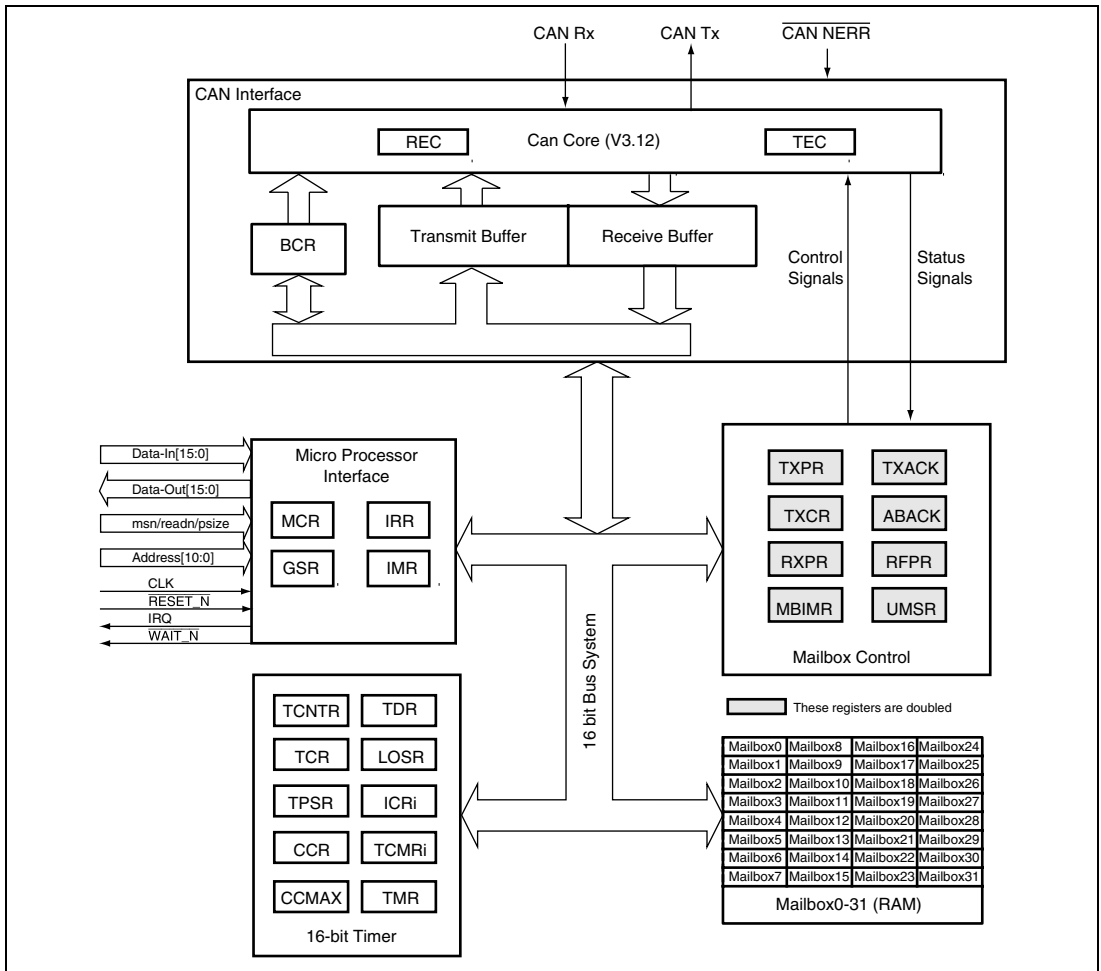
CAN Rx
CAN Tx
$\overline{\text{CAN NERR}}$

CAN Interface

REC
Can Core (V3.12)
TEC

BCR
Transmit Buffer
Receive Buffer
Control Signals
Status Signals

Data-In[15:0]
Data-Out[15:0]
msn/readn/psize
Address[10:0]
CLK
RESET_N
$\overline{\text{IRQ}}$
$\overline{\text{WAIT\_N}}$

Micro Processor Interface
MCR
IRR
GSR
IMR

16 bit Bus System

TXPR
TXACK
TXCR
ABACK
RXPR
RFPR
MBIMR
UMSR
Mailbox Control

These registers are doubled

TCNTR
TDR
TCR
LOSR
TPSR
ICRi
CCR
TCMRi
CCMAX
TMR
16-bit Timer

| Mailbox0 | Mailbox8 | Mailbox16 | Mailbox24 |
|---|---|---|---|
| Mailbox1 | Mailbox9 | Mailbox17 | Mailbox25 |
| Mailbox2 | Mailbox10 | Mailbox18 | Mailbox26 |
| Mailbox3 | Mailbox11 | Mailbox19 | Mailbox27 |
| Mailbox4 | Mailbox12 | Mailbox20 | Mailbox28 |
| Mailbox5 | Mailbox13 | Mailbox21 | Mailbox29 |
| Mailbox6 | Mailbox14 | Mailbox22 | Mailbox30 |
| Mailbox7 | Mailbox15 | Mailbox23 | Mailbox31 |

Mailbox0-31 (RAM)